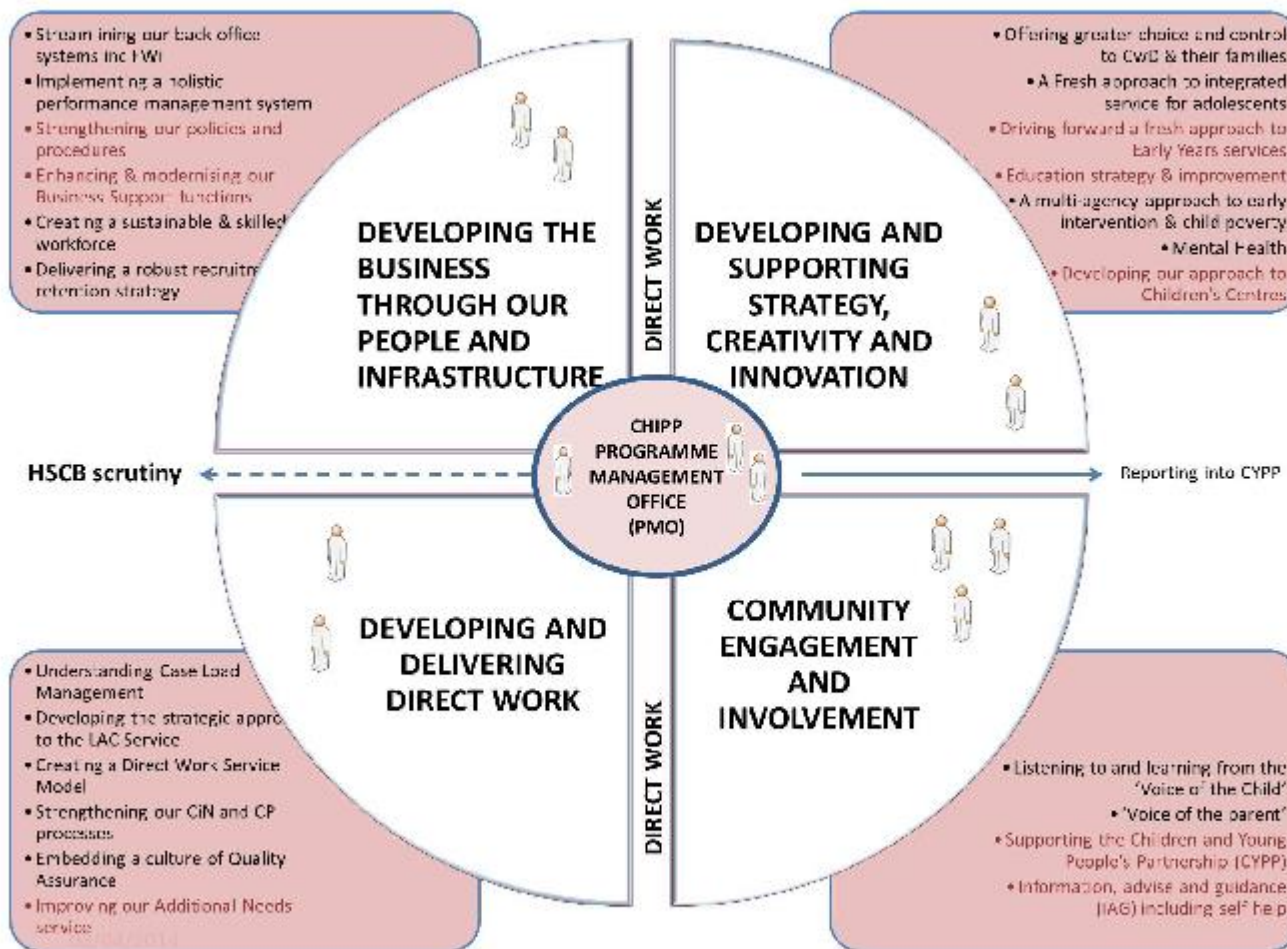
• Streamlining our back office systems inc FWi
• Implementing a holistic performance management system
• Strengthening our policies and procedures
• Enhancing & modernising our Business Support functions
• Creating a sustainable & skilled workforce
• Delivering a robust recruitm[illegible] retention strategy

DEVELOPING THE BUSINESS THROUGH OUR PEOPLE AND INFRASTRUCTURE

DIRECT WORK

DEVELOPING AND SUPPORTING STRATEGY, CREATIVITY AND INNOVATION

• Offering greater choice and control to CwD & their families
• A Fresh approach to integrated service for adolescents
• Driving forward a fresh approach to Early Years services
• Education strategy & improvement
• A multi-agency approach to early intervention & child poverty
• Mental Health
• Developing our approach to Children's Centres

CHIPP PROGRAMME MANAGEMENT OFFICE (PMO)

HSCB scrutiny

Reporting into CYPP

DEVELOPING AND DELIVERING DIRECT WORK

• Understanding Case Load Management
• Developing the strategic appro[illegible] to the LAC Service
• Creating a Direct Work Service Model
• Strengthening our CiN and CP processes
• Embedding a culture of Quality Assurance
• Improving our Additional Needs service

DIRECT WORK

COMMUNITY ENGAGEMENT AND INVOLVEMENT

• Listening to and learning from the 'Voice of the Child'
• 'Voice of the parent'
• Supporting the Children and Young People's Partnership (CYPP)
• Information, advise and guidance (IAG) including self he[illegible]